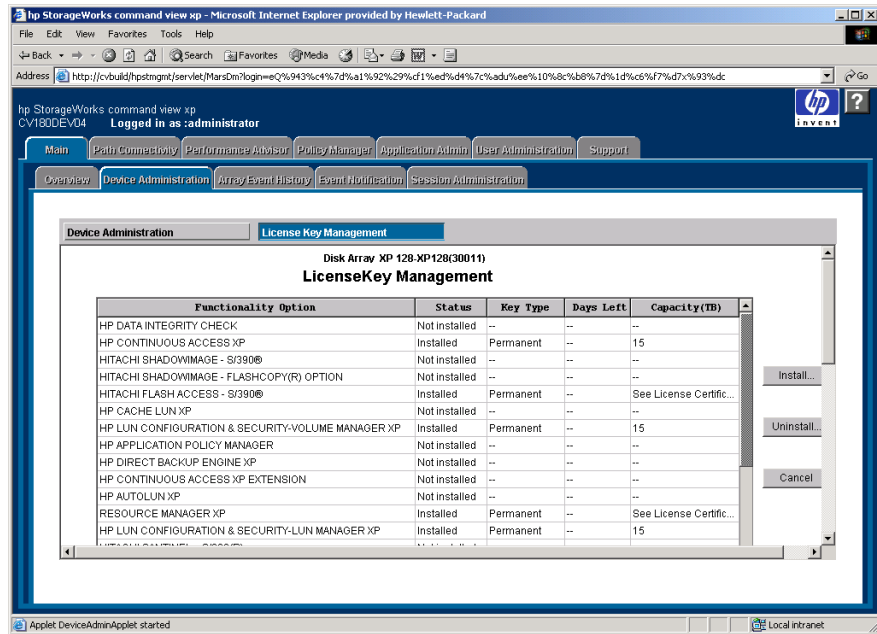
hp StorageWorks command view xp - Microsoft Internet Explorer provided by Hewlett-Packard

File Edit View Favorites Tools Help

Back Search Favorites Media

Address http://cvbuild/hpstmgmt/servlet/MarsDm?login=eQ%943%c4%7d%a1%92%29%cf1%ed%d4%7c%adu%ee%10%8c%b8%7d%1d%c6%f7%d7x%93%dc

Go

hp StorageWorks command view xp
CV180DEV04 Logged in as :administrator

invent

?

Main | Path Connectivity | Performance Advisor | Policy Manager | Application Admin | User Administration | Support

Overview | Device Administration | Array Event History | Event Notification | Session Administration

Device Administration | License Key Management

Disk Array XP 128-XP128(30011)

LicenseKey Management

| Functionality Option | Status | Key Type | Days Left | Capacity(TB) |
|---|---|---|---|---|
| HP DATA INTEGRITY CHECK | Not installed | -- | -- | -- |
| HP CONTINUOUS ACCESS XP | Installed | Permanent | -- | 15 |
| HITACHI SHADOWIMAGE - S/390® | Not installed | -- | -- | -- |
| HITACHI SHADOWIMAGE - FLASHCOPY(R) OPTION | Not installed | -- | -- | -- |
| HITACHI FLASH ACCESS - S/390® | Installed | Permanent | -- | See License Certific... |
| HP CACHE LUN XP | Not installed | -- | -- | -- |
| HP LUN CONFIGURATION & SECURITY-VOLUME MANAGER XP | Installed | Permanent | -- | 15 |
| HP APPLICATION POLICY MANAGER | Not installed | -- | -- | -- |
| HP DIRECT BACKUP ENGINE XP | Not installed | -- | -- | -- |
| HP CONTINUOUS ACCESS XP EXTENSION | Not installed | -- | -- | -- |
| HP AUTOLUN XP | Not installed | -- | -- | -- |
| RESOURCE MANAGER XP | Installed | Permanent | -- | See License Certific... |
| HP LUN CONFIGURATION & SECURITY-LUN MANAGER XP | Installed | Permanent | -- | 15 |
| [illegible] | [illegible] | | | |

Install...

Uninstall...

Cancel

Applet DeviceAdminApplet started

Local intranet